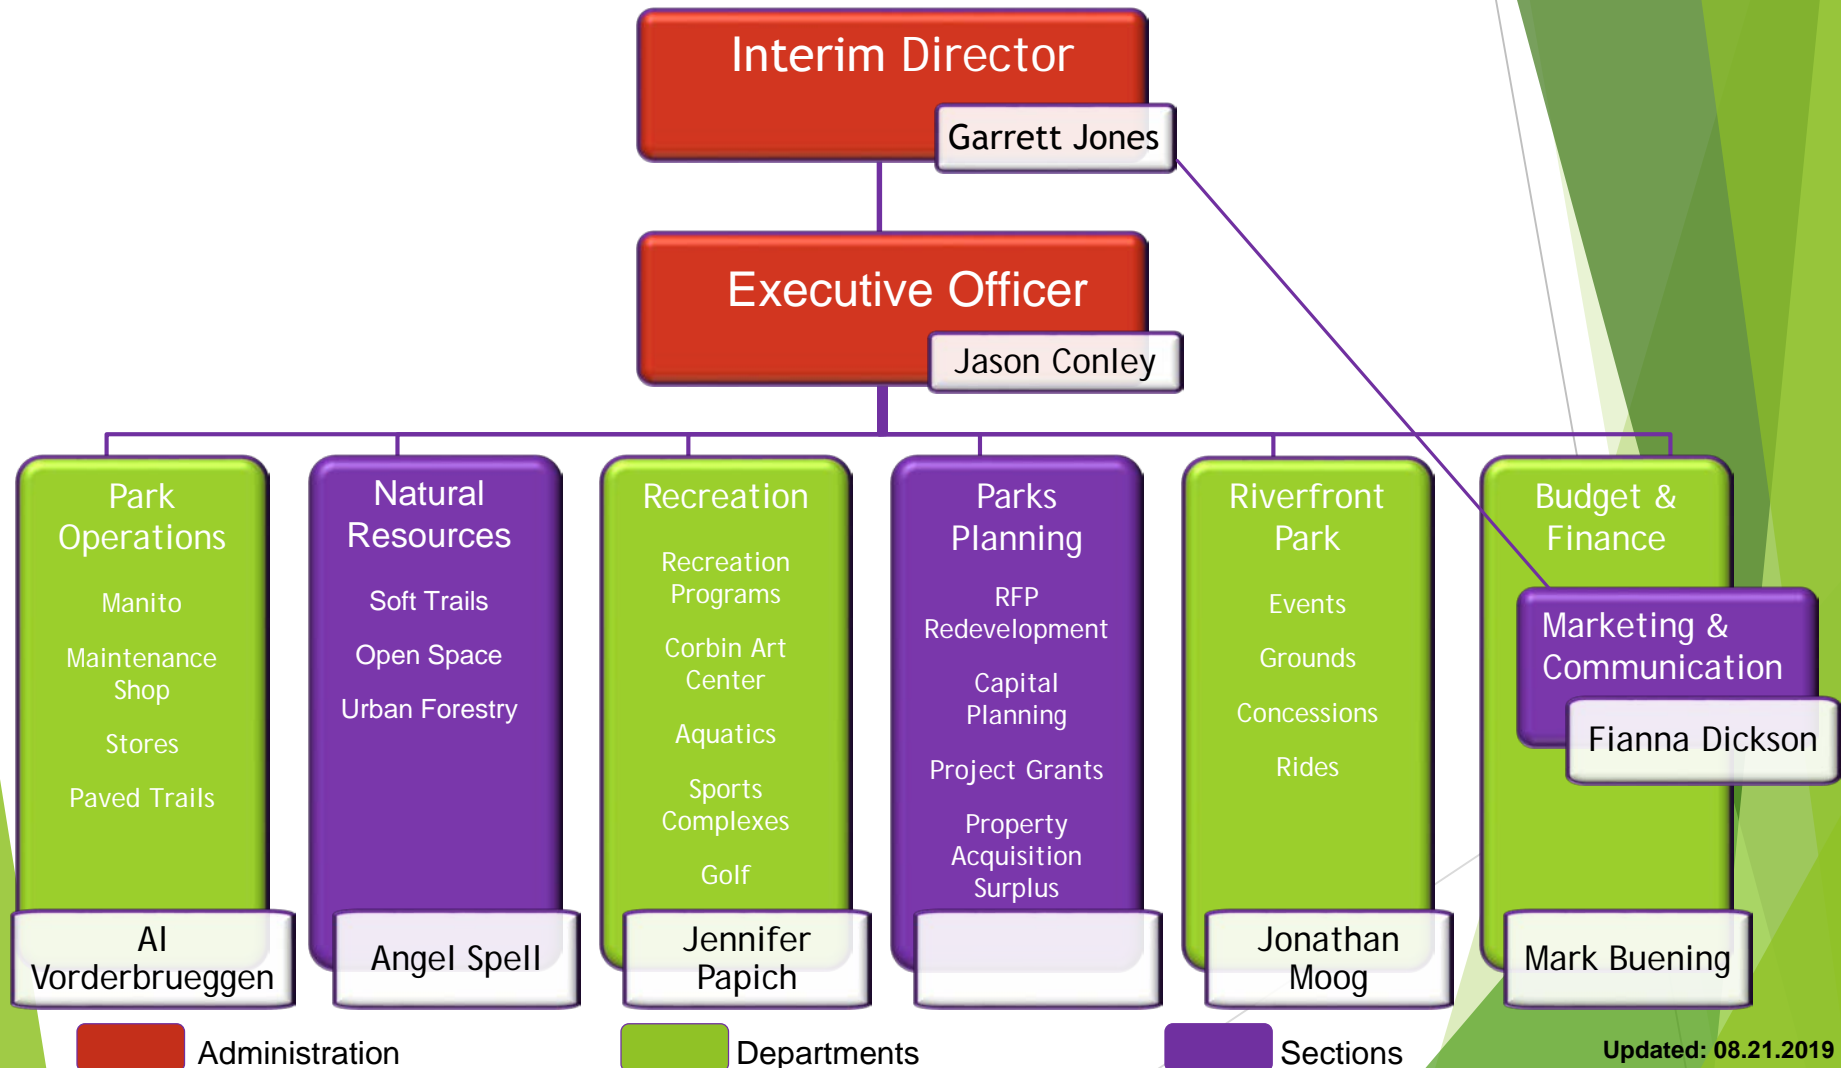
Interim Director

Garrett Jones

Executive Officer

Jason Conley

Park Operations

Manito

Maintenance Shop

Stores

Paved Trails

Al Vorderbrueggen

Natural Resources

Soft Trails

Open Space

Urban Forestry

Angel Spell

Recreation

Recreation Programs

Corbin Art Center

Aquatics

Sports Complexes

Golf

Jennifer Papich

Parks Planning

RFP Redevelopment

Capital Planning

Project Grants

Property Acquisition Surplus

Riverfront Park

Events

Grounds

Concessions

Rides

Jonathan Moog

Budget & Finance

Marketing & Communication

Fianna Dickson

Mark Buening

Administration

Departments

Sections

Updated: 08.21.2019